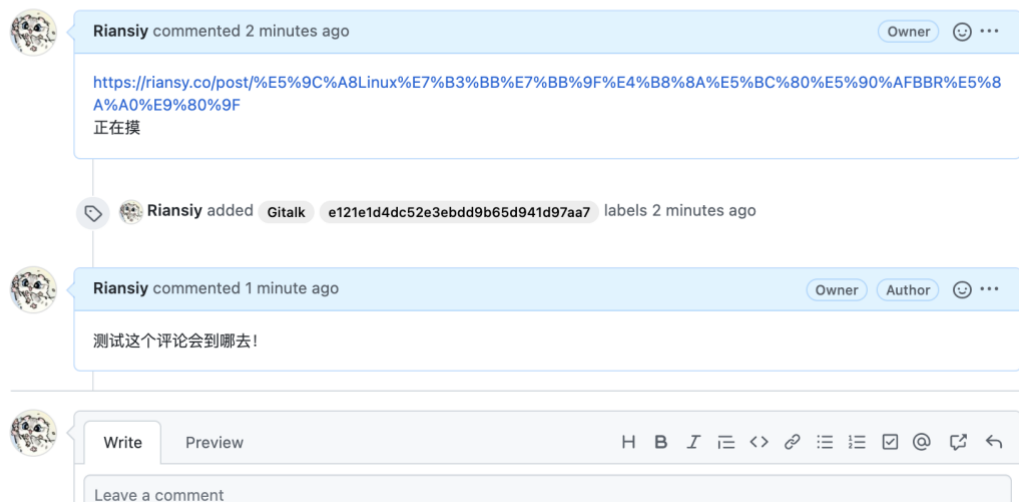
Riansiy commented 2 minutes ago

Owner

https://riansy.co/post/%E5%9C%A8Linux%E7%B3%BB%E7%BB%9F%E4%B8%8A%E5%BC%80%E5%90%AFBBR%E5%8A%A0%E9%80%9F
正在摸

Riansiy added Gitalk e121e1d4dc52e3ebdd9b65d941d97aa7 labels 2 minutes ago

Riansiy commented 1 minute ago

Owner Author

测试这个评论会到哪去!

Write Preview

H B I

Leave a comment